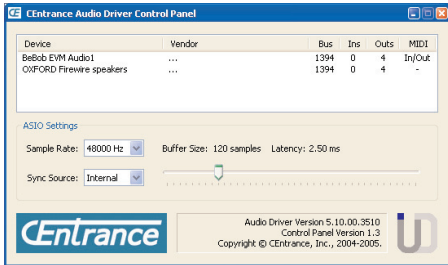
CEntrance Audio Driver Control Panel

| Device | Vendor | Bus | Ins | Outs | MIDI |
|---|---|---|---|---|---|
| BeBob EVM Audio1 | ... | 1394 | 0 | 4 | In/Out |
| OXFORD Firewire speakers | ... | 1394 | 0 | 4 | - |

ASIO Settings

Sample Rate: 48000 Hz

Buffer Size: 120 samples Latency: 2.50 ms

Sync Source: Internal

CEntrance

Audio Driver Version 5.10.00.3510
Control Panel Version 1.3
Copyright © CEntrance, Inc., 2004-2005.

UD